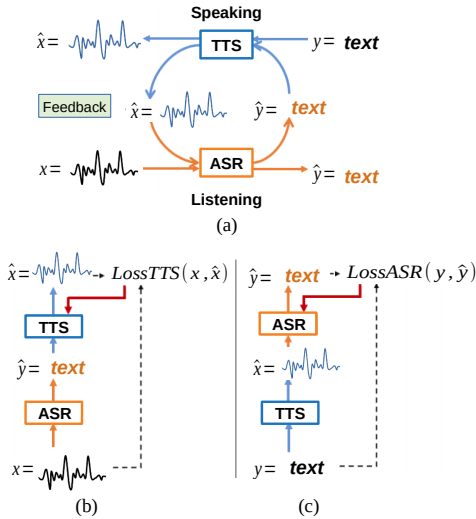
Speaking

$\hat{x}=$ TTS $y=$ **text**

Feedback $\hat{x}=$ $\hat{y}=$ text

$x=$ ASR $\hat{y}=$ text

Listening

(a)

$\hat{x}=$ $LossTTS(x,\hat{x})$

TTS

$\hat{y}=$ text

ASR

$x=$

(b)

$\hat{y}=$ text $LossASR(y,\hat{y})$

ASR

$\hat{x}=$

TTS

$y=$ **text**

(c)